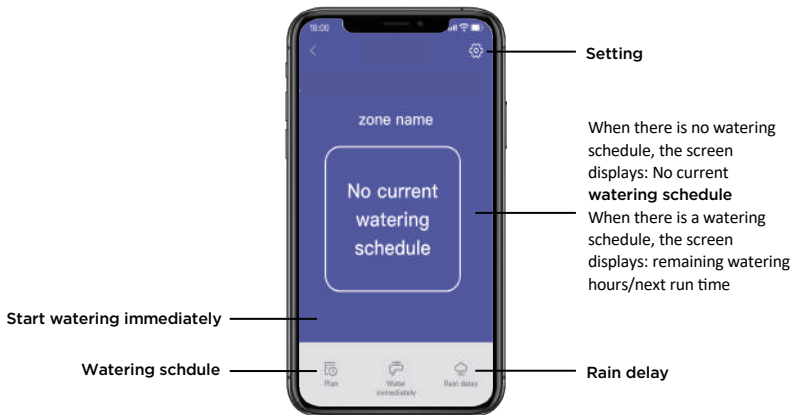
18:00

zone name

No current watering schedule

Plan
Water immediately
Rain delay

Setting

When there is no watering schedule, the screen displays: No current **watering schedule**
When there is a watering schedule, the screen displays: remaining watering hours/next run time

Start watering immediately

Watering schdule

Rain delay